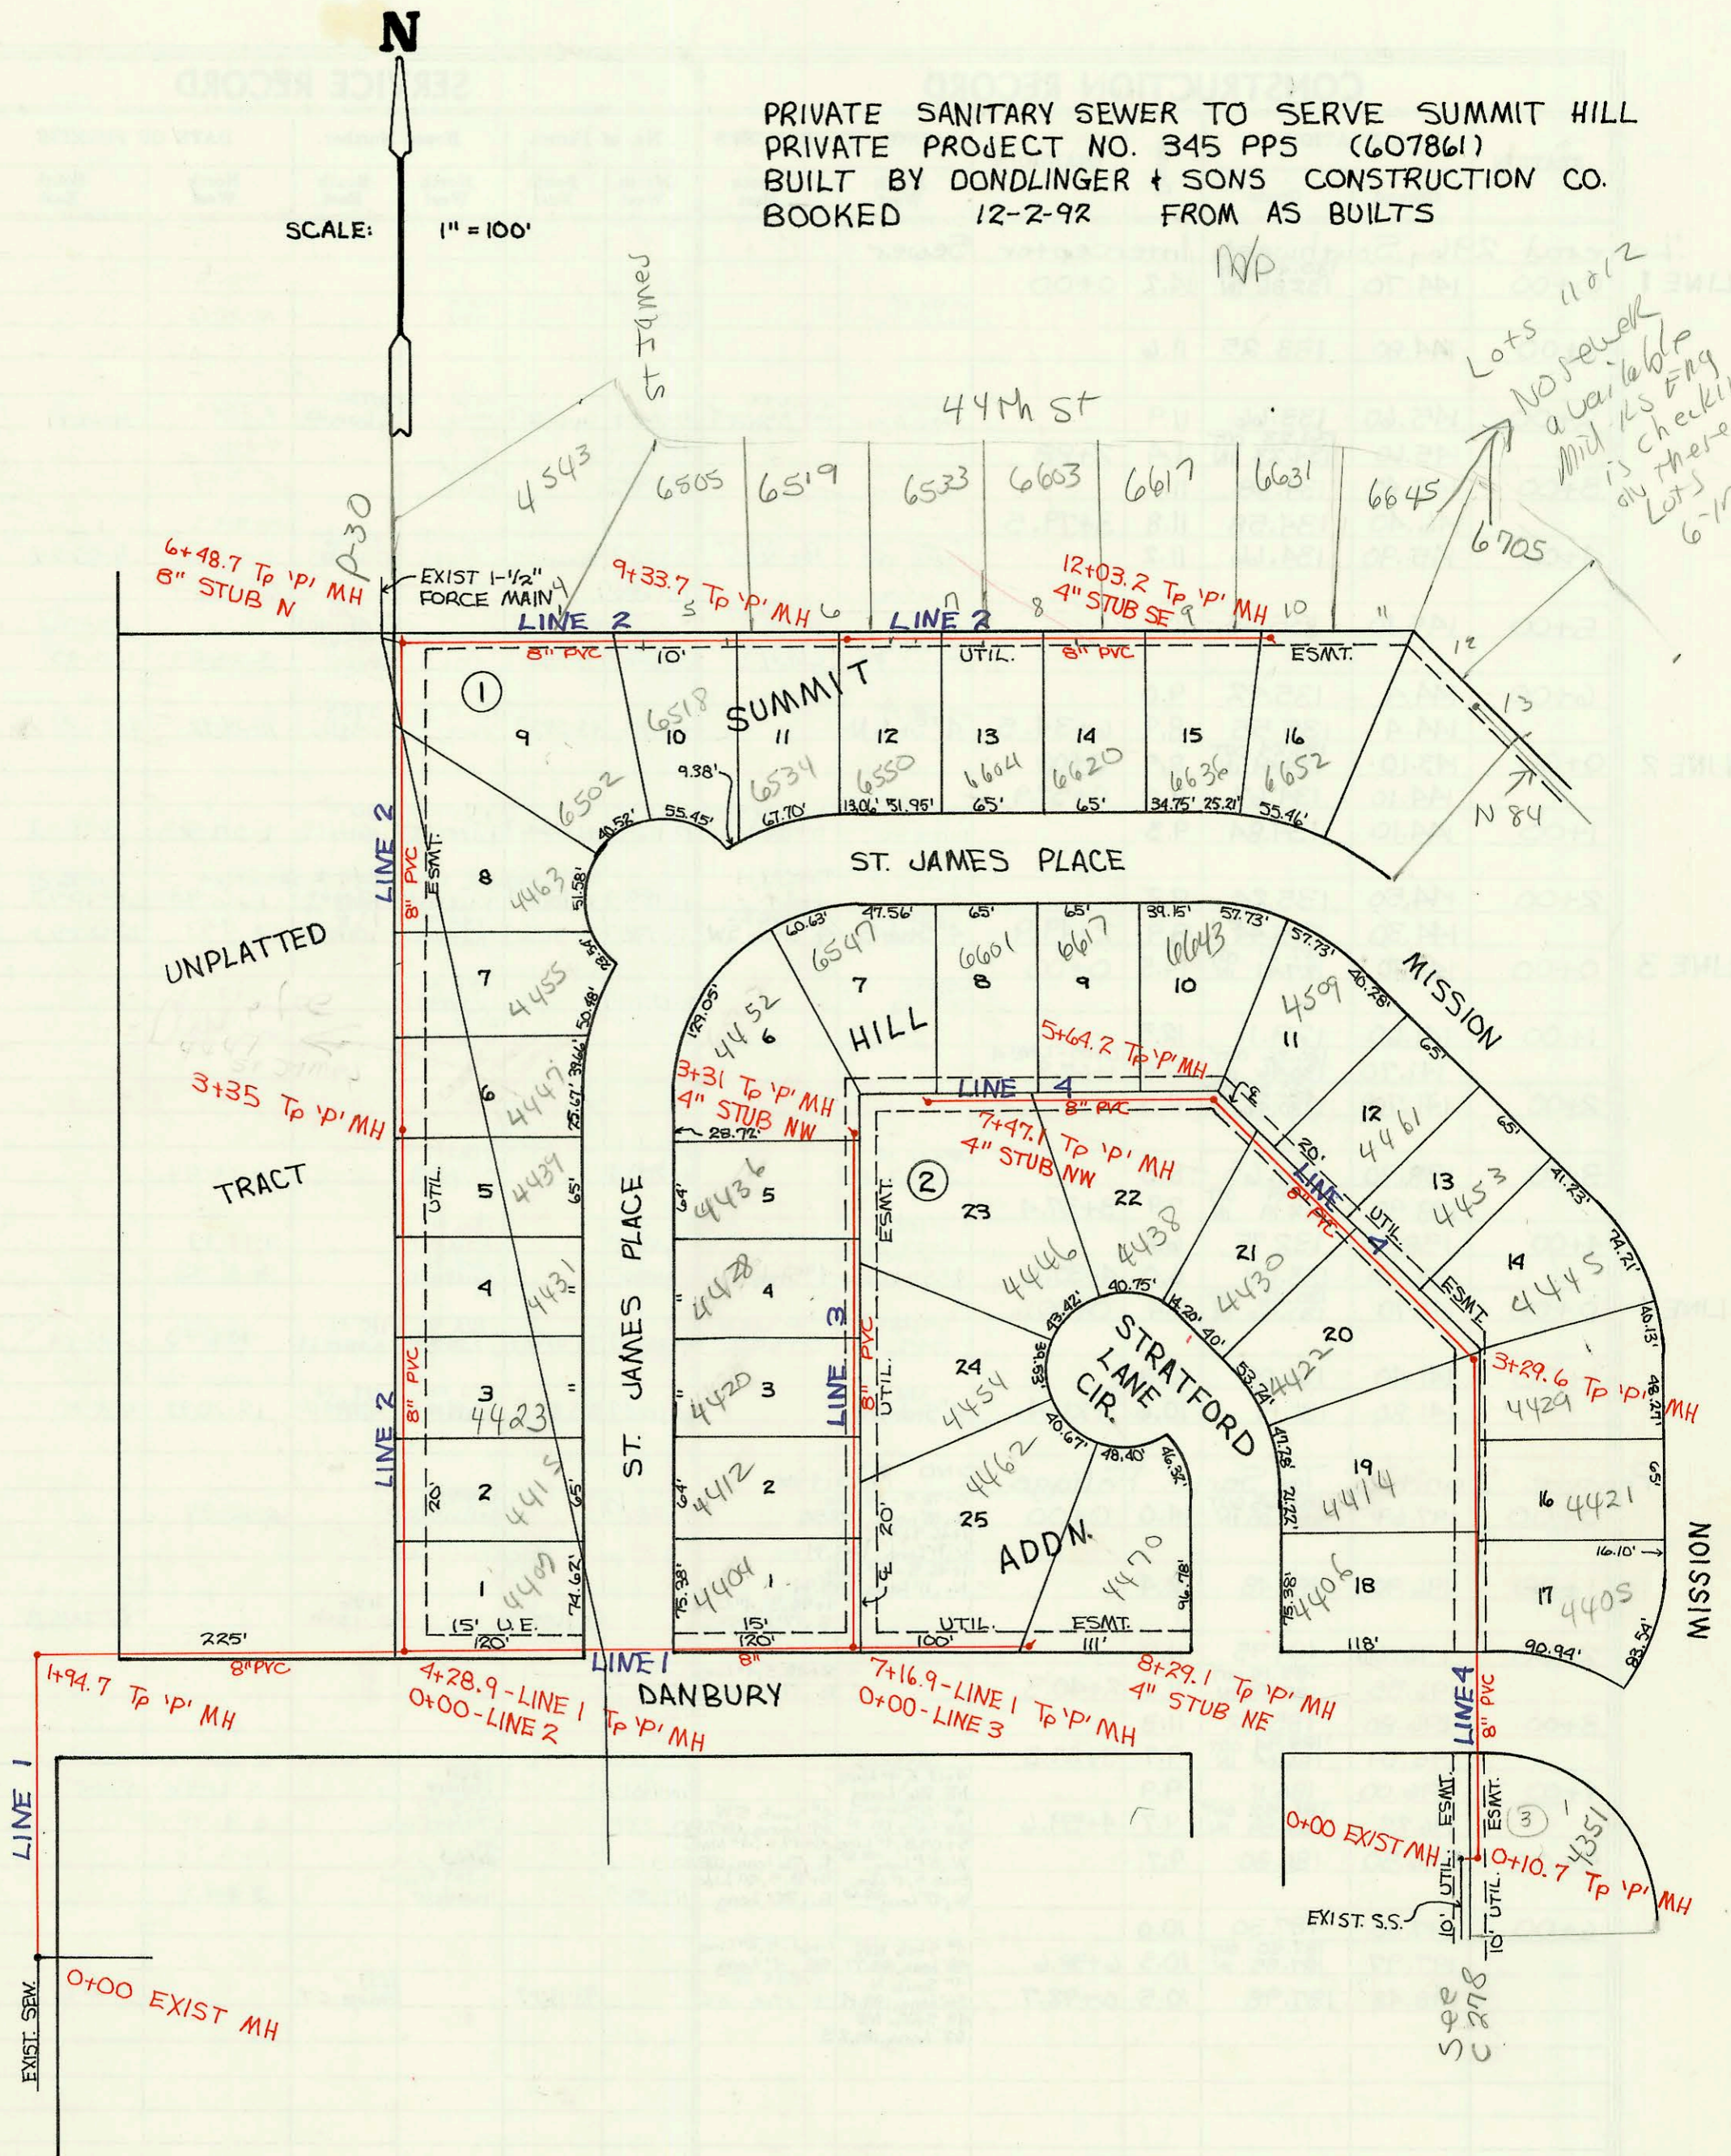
N

SCALE: 1" = 100'

PRIVATE SANITARY SEWER TO SERVE SUMMIT HILL
PRIVATE PROJECT NO. 345 PPS (607861)
BUILT BY DONDLINGER & SONS CONSTRUCTION CO.
BOOKED 12-2-92 FROM AS BUILTS

NP

Lots 11 & 12 No sewer available Mid KS Eng is checking on these Lots 6-11

St James

44th St

P-30

4543 6505 6519 6533 6603 6617 6631 6645 6705

6+48.7 Tp 'P' MH
8" STUB N

EXIST 1-1/2" FORCE MAIN

9+33.7 Tp 'P' MH

12+03.2 Tp 'P' MH
4" STUB SE

LINE 2 LINE 2

8" PVC 10' UTIL. 8" PVC ESMT.

4 5 6 7 8 9 10 12 13

1

SUMMIT

9 10 11 12 13 14 15 16

6518 6502 6534 6550 6604 6620 6636 6652

9.38' 40.52' 55.45' 67.70' 13.06' 51.95' 65' 65' 34.75' 25.21' 55.46'

N 84

ST. JAMES PLACE

LINE 2 8" PVC ESMT.

8 4463 51.58'

40.63' 47.56' 65' 65' 39.15' 57.73' 57.73'

6547 6601 6617 6643

7 8 9 10

MISSION

UNPLATTED

7 4455 4452 129.05'

4509 46.78'

6 HILL 11

5+64.2 Tp 'P' MH

3+35 Tp 'P' MH

4447 75.17' 38.66'

3+31 Tp 'P' MH
4" STUB NW

28.72'

LINE 4
8" PVC

7+47.1 Tp 'P' MH
4" STUB NW

12 4461

TRACT

5 4439 65' 4436 5

2 23 22 4438 20' LINE 4 8" PVC

UTIL. ESMT.

13 4453

ST. JAMES PLACE

4 4431 4428 4

4446 21 4430 40.75' 14.28' 40'

14 4445 74.71' 41.73'

ESMT.

LINE 3 8" PVC

STRATFORD LANE CIR.

20 4422 53.24'

40.13'

3 4423 4420 3

24 4454

3+29.6 Tp 'P' MH

4429 48.27'

LINE 2 8" PVC 20'

2 4415 65' 4412 2

4462 40.67' 48.40' 46.36'

19 4414 47.78'

16 4421 65'

ADDN.

1 4409 74.62' 4404 1 75.38'

25 4470 96.78'

18 4406 75.38'

17 4405 16.10'

15' U.E. 120' 15' 120' 20' UTIL. ESMT. 100' 111' 118' 90.94' 83.54'

MISSION

225' 8" PVC

LINE 1 8"

DANBURY

1+94.7 Tp 'P' MH

4+28.9 - LINE 1 Tp 'P' MH
0+00 - LINE 2

7+16.9 - LINE 1 Tp 'P' MH
0+00 - LINE 3

8+29.1 Tp 'P' MH
4" STUB NE

LINE 4 8" PVC

ESMT. ESMT.

3

4351

0+00 EXIST MH

0+10.7 Tp 'P' MH

UTIL. UTIL.

EXIST. S.S.

10' 10'

See C278

LINE 1

0+00 EXIST MH

EXIST. SEW.